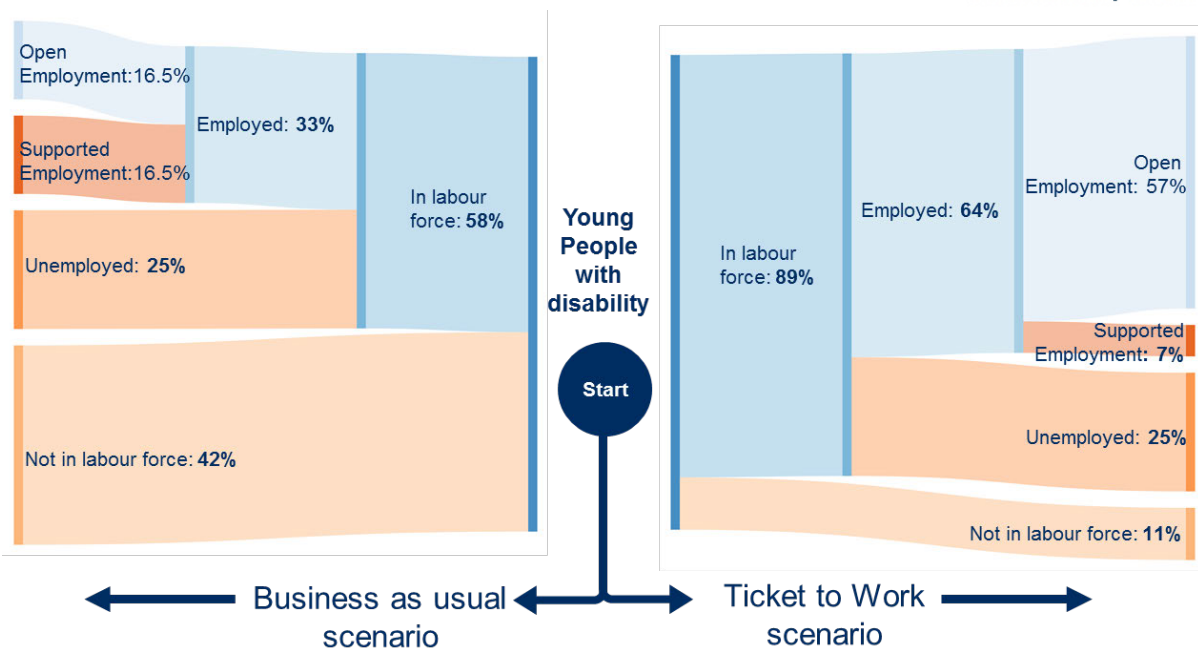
Open Employment:16.5%

Supported Employment:16.5%

Employed: 33%

In labour force: 58%

Unemployed: 25%

Not in labour force: 42%

Young People with disability

Start

In labour force: 89%

Employed: 64%

Open Employment: 57%

Supported Employment: 7%

Unemployed: 25%

Not in labour force: 11%

Business as usual scenario

Ticket to Work scenario